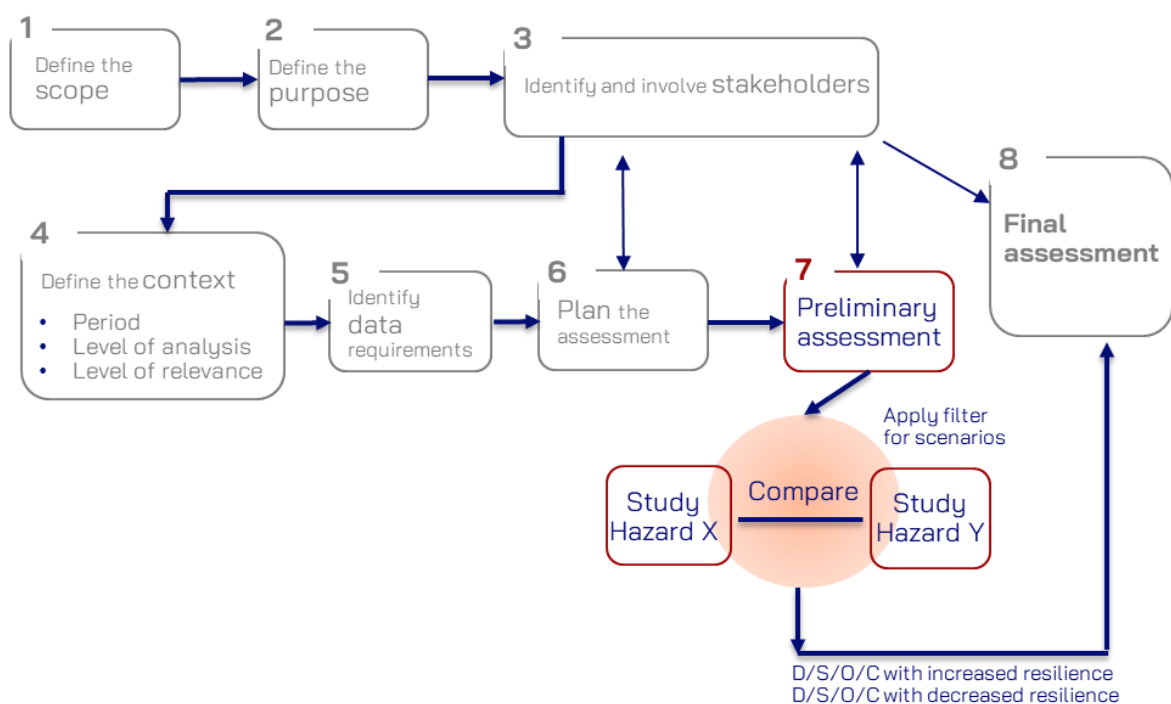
1
Define the scope

2
Define the purpose

3
Identify and involve stakeholders

8
Final assessment

4
Define the context
• Period
• Level of analysis
• Level of relevance

5
Identify data requirements

6
Plan the assessment

7
Preliminary assessment

Apply filter for scenarios

Study Hazard X

Compare

Study Hazard Y

D/S/O/C with increased resilience
D/S/O/C with decreased resilience